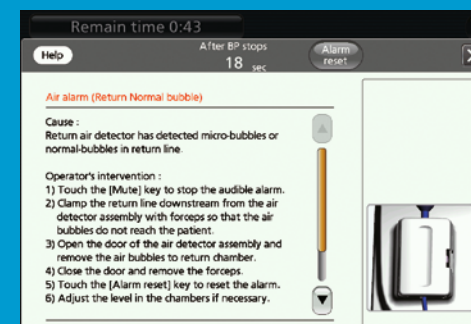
Remain time 0:43

Help

After BP stops
18 sec

Alarm reset

Air alarm (Return Normal bubble)

Cause :
Return air detector has detected micro-bubbles or normal-bubbles in return line.

Operator's intervention :
1) Touch the [Mute] key to stop the audible alarm.
2) Clamp the return line downstream from the air detector assembly with forceps so that the air bubbles do not reach the patient.
3) Open the door of the air detector assembly and remove the air bubbles to return chamber.
4) Close the door and remove the forceps.
5) Touch the [Alarm reset] key to reset the alarm.
6) Adjust the level in the chambers if necessary.